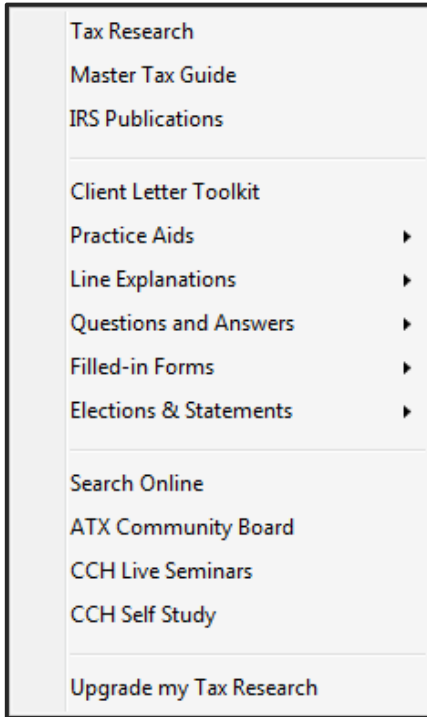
Tax Research
Master Tax Guide
IRS Publications

Client Letter Toolkit
Practice Aids
Line Explanations
Questions and Answers
Filled-in Forms
Elections & Statements

Search Online
ATX Community Board
CCH Live Seminars
CCH Self Study

Upgrade my Tax Research